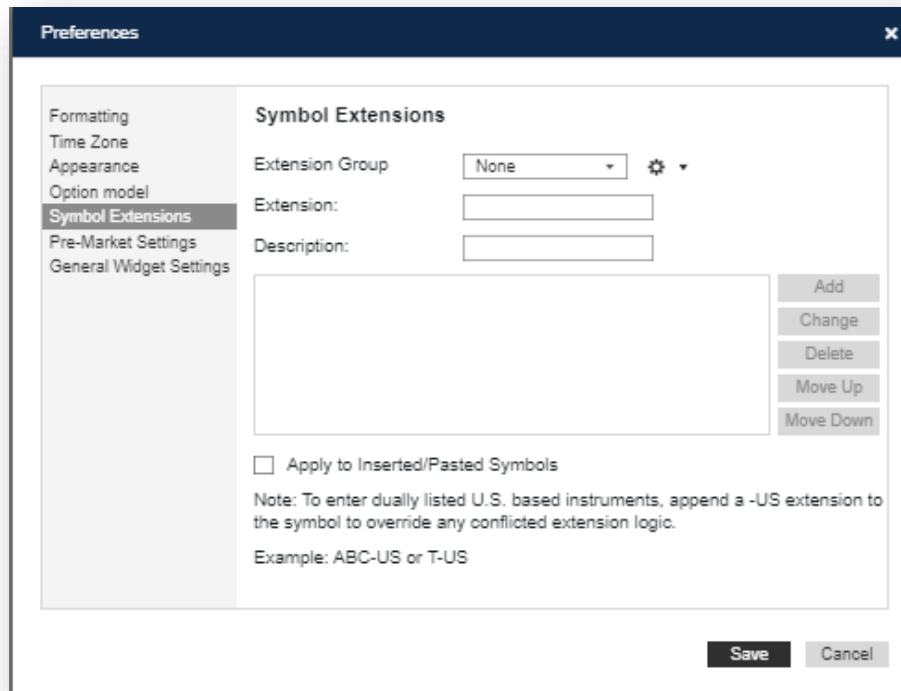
Preferences

×

Formatting
Time Zone
Appearance
Option model
Symbol Extensions
Pre-Market Settings
General Widget Settings

Symbol Extensions

Extension Group None

Extension:

Description:

Add
Change
Delete
Move Up
Move Down

Apply to Inserted/Pasted Symbols

Note: To enter dually listed U.S. based instruments, append a -US extension to the symbol to override any conflicted extension logic.

Example: ABC-US or T-US

Save Cancel